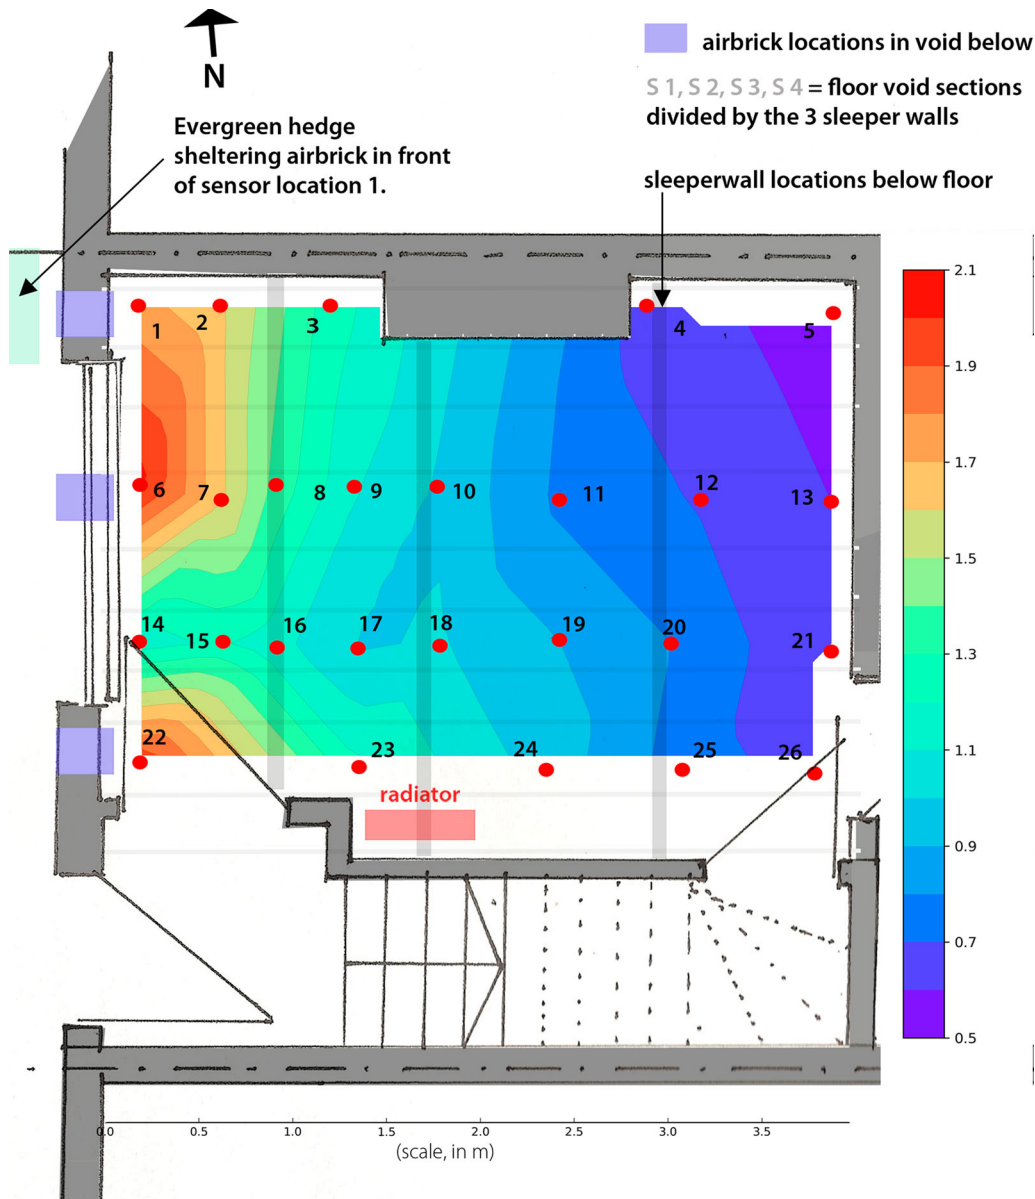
N

airbrick locations in void below

S 1, S 2, S 3, S 4 = floor void sections divided by the 3 sleeper walls

Evergreen hedge sheltering airbrick in front of sensor location 1.

sleeperwall locations below floor

1 2 3 4 5
6 7 8 9 10 11 12 13
14 15 16 17 18 19 20 21
22 23 24 25 26

radiator

2.1
1.9
1.7
1.5
1.3
1.1
0.9
0.7
0.5

0.0 0.5 1.0 1.5 2.0 2.5 3.0 3.5
(scale, in m)